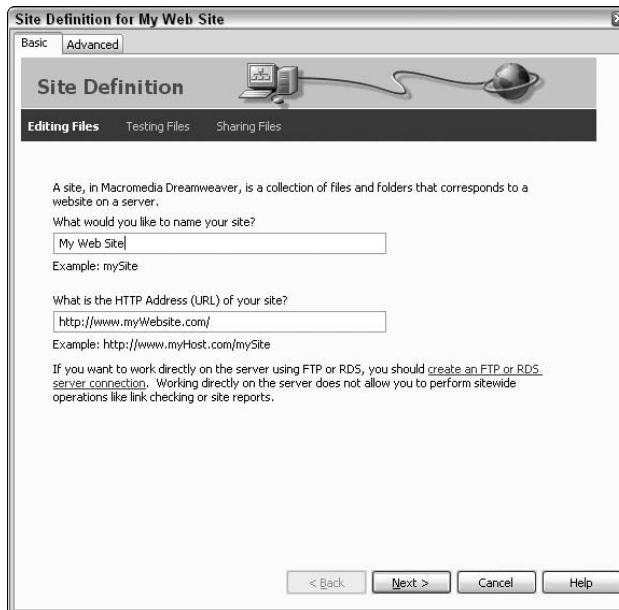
Site Definition for My Web Site

Basic | Advanced

Site Definition

Editing Files | Testing Files | Sharing Files

A site, in Macromedia Dreamweaver, is a collection of files and folders that corresponds to a website on a server.

What would you like to name your site?

My Web Site

Example: mySite

What is the HTTP Address (URL) of your site?

http://www.myWebsite.com/

Example: http://www.myHost.com/mySite

If you want to work directly on the server using FTP or RDS, you should create an FTP or RDS server connection. Working directly on the server does not allow you to perform sitewide operations like link checking or site reports.

< Back | Next > | Cancel | Help